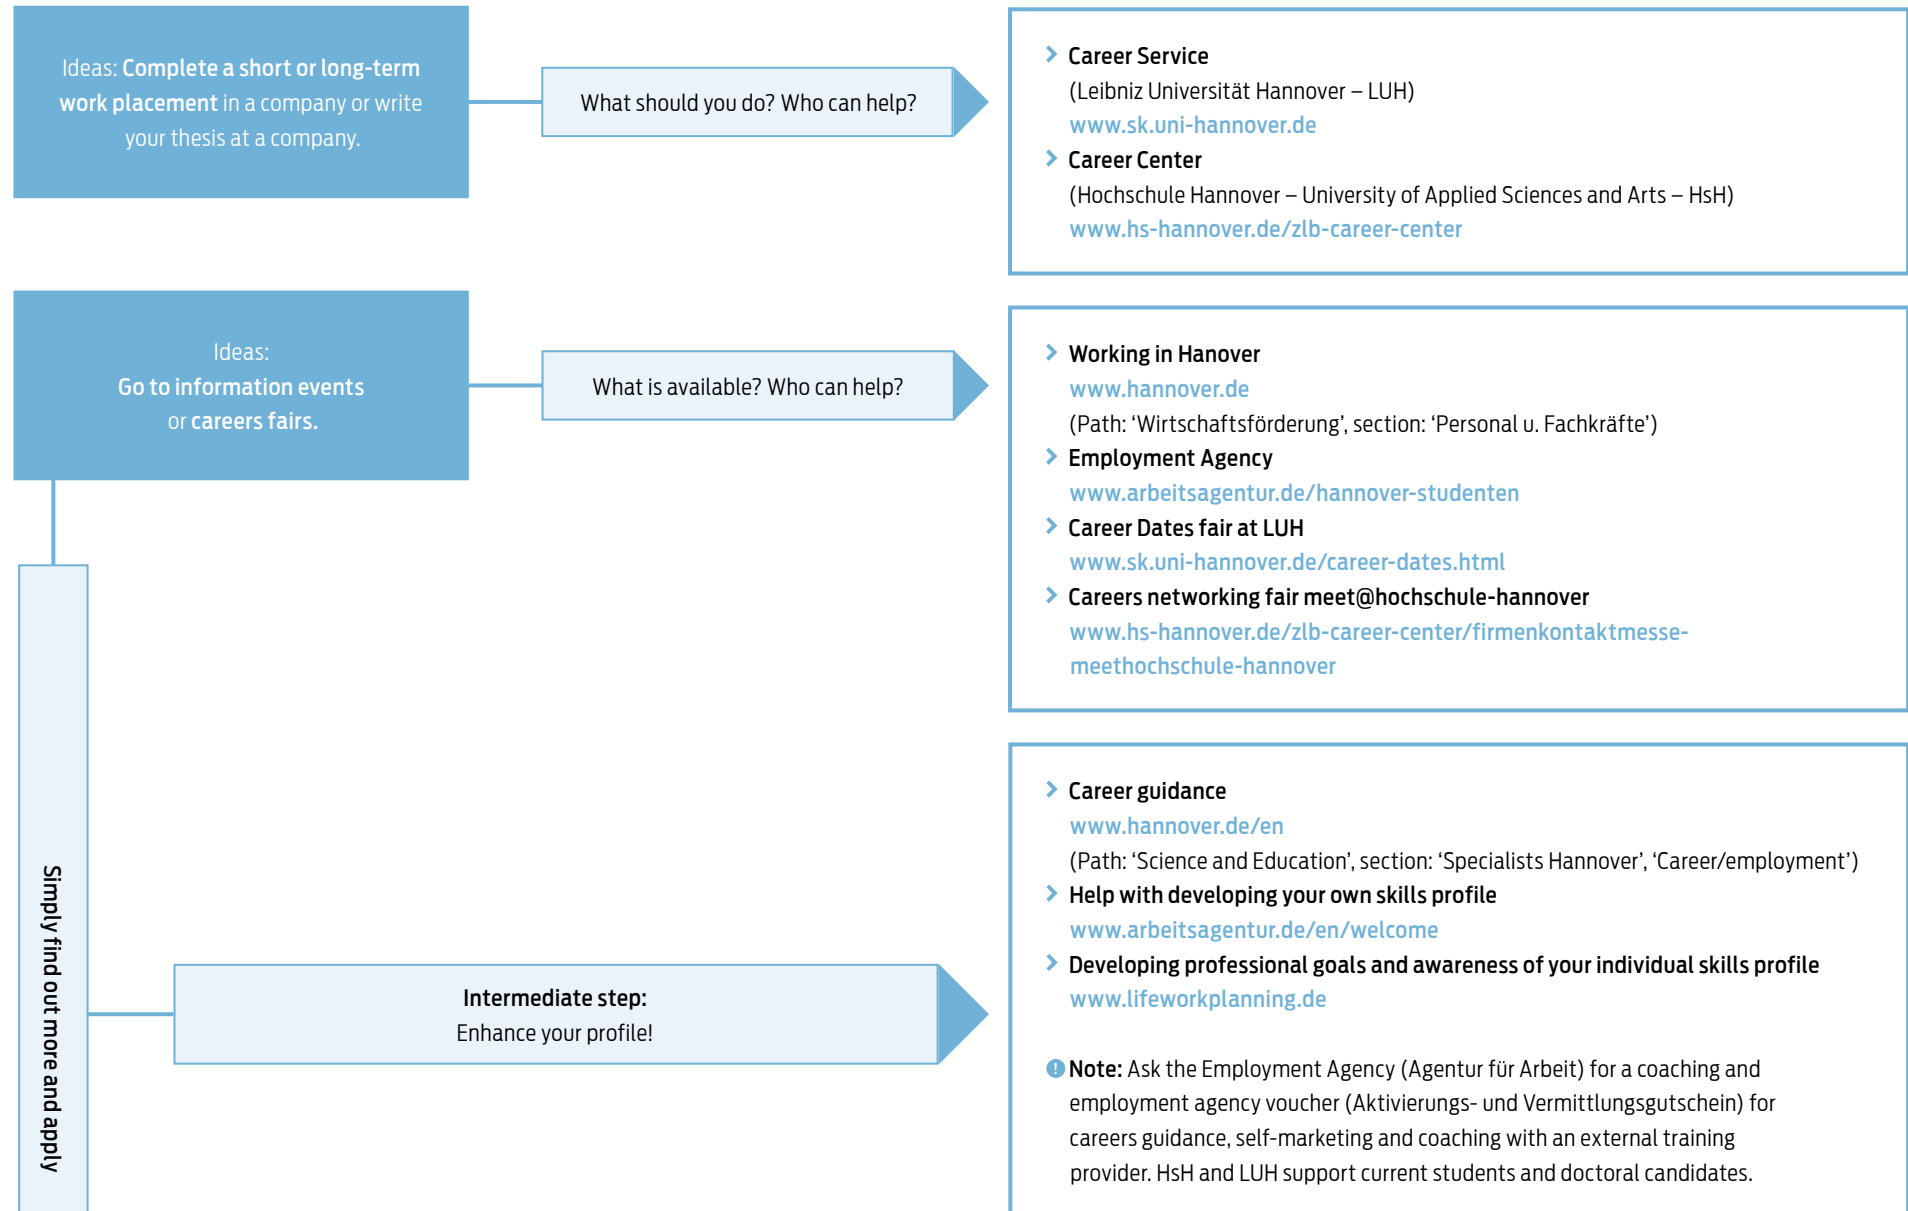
Ideas: Complete a short or long-term work placement in a company or write your thesis at a company.

What should you do? Who can help?

Career Service
(Leibniz Universität Hannover – LUH)
www.sk.uni-hannover.de

Career Center
(Hochschule Hannover – University of Applied Sciences and Arts – HsH)
www.hs-hannover.de/zlb-career-center

Ideas:
Go to information events or careers fairs.

What is available? Who can help?

Working in Hanover
www.hannover.de
(Path: 'Wirtschaftsförderung', section: 'Personal u. Fachkräfte')

Employment Agency
www.arbeitsagentur.de/hannover-studenten

Career Dates fair at LUH
www.sk.uni-hannover.de/career-dates.html

Careers networking fair meet@hochschule-hannover
www.hs-hannover.de/zlb-career-center/firmenkontaktmesse-meethochschule-hannover

Simply find out more and apply

Intermediate step:
Enhance your profile!

Career guidance
www.hannover.de/en
(Path: 'Science and Education', section: 'Specialists Hannover', 'Career/employment')

Help with developing your own skills profile
www.arbeitsagentur.de/en/welcome

Developing professional goals and awareness of your individual skills profile
www.lifeworkplanning.de

Note: Ask the Employment Agency (Agentur für Arbeit) for a coaching and employment agency voucher (Aktivierungs- und Vermittlungsgutschein) for careers guidance, self-marketing and coaching with an external training provider. HsH and LUH support current students and doctoral candidates.